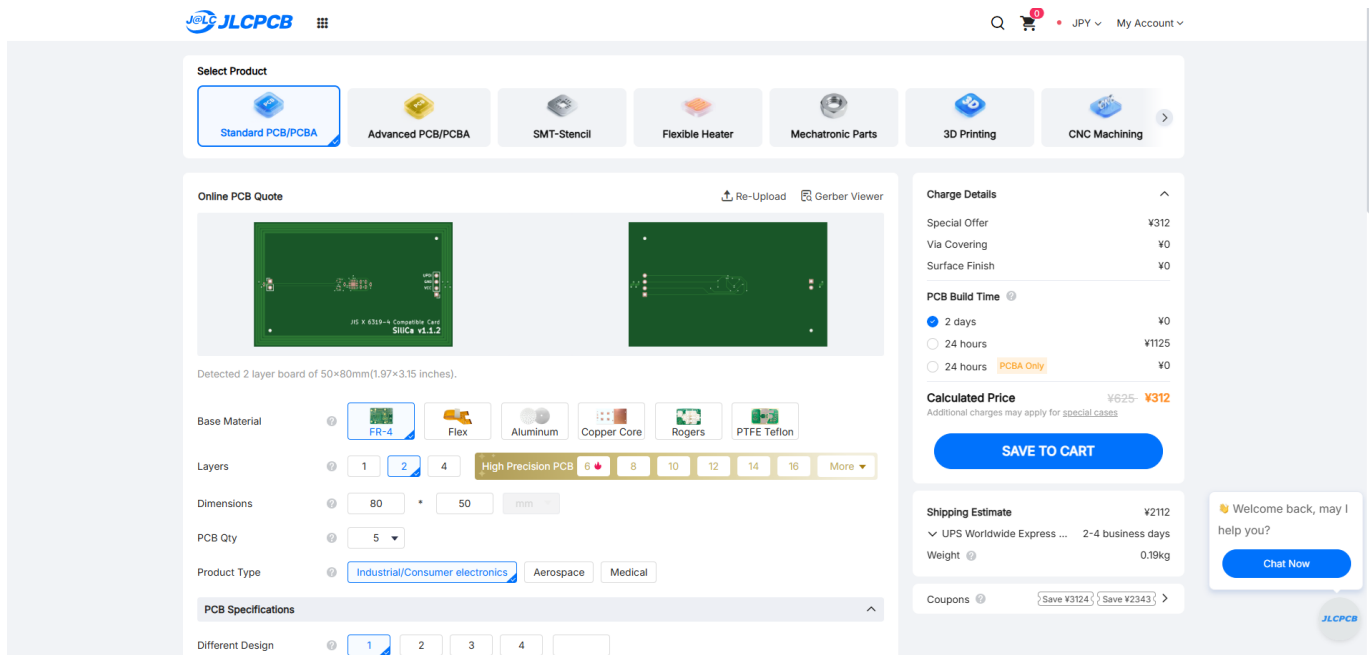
J@LC JLCPCB

0 JPY My Account

Select Product

Standard PCB/PCBA
Advanced PCB/PCBA
SMT-Stencil
Flexible Heater
Mechatronic Parts
3D Printing
CNC Machining

Online PCB Quote
Re-Upload
Gerber Viewer

JIS X 6319-4 Compatible Card
SIIICa v1.1.2

Detected 2 layer board of 50×80mm(1.97×3.15 inches).

Base Material
FR-4
Flex
Aluminum
Copper Core
Rogers
PTFE Teflon

Layers
1
2
4
High Precision PCB
6
8
10
12
14
16
More

Dimensions
80
*
50
mm

PCB Qty
5

Product Type
Industrial/Consumer electronics
Aerospace
Medical

PCB Specifications

Different Design
1
2
3
4

Charge Details

| | |
|---|---|
| Special Offer | ¥312 |
| Via Covering | ¥0 |
| Surface Finish | ¥0 |

PCB Build Time

| | |
|---|---|
| 2 days | ¥0 |
| 24 hours | ¥1125 |
| 24 hours PCBA Only | ¥0 |

Calculated Price ¥625 ¥312
Additional charges may apply for special cases

SAVE TO CART

Shipping Estimate ¥2112
UPS Worldwide Express ... 2-4 business days
Weight 0.19kg

Coupons Save ¥3124 Save ¥2343

Welcome back, may I help you?
Chat Now

JLCPCB